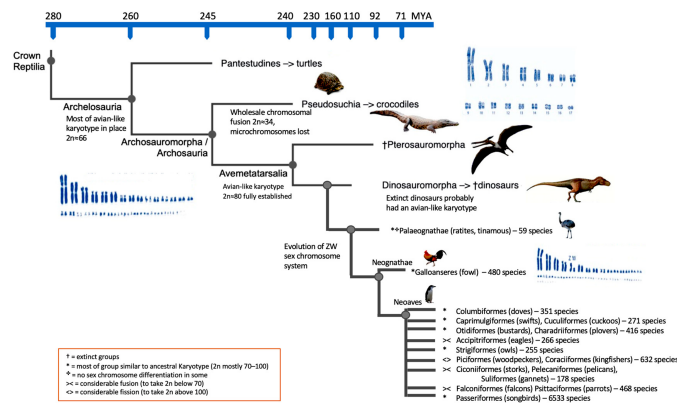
280 260 245 240 230 200 160 110 92 71 MYA

Crown Reptilia

Pantestudines –> turtles

Archelosauria
Most of avian-like karyotype in place 2n=66

Pseudosuchia –> crocodiles

Wholesale chromosomal fusion 2n=34, microchromosomes lost

Archosauromorpha / Archosauria

†Pterosauromorpha

Avemetatarsalia
Avian-like karyotype 2n=80 fully established

Dinosauromorpha –> †dinosaurs
Extinct dinosaurs probably had an avian-like karyotype

Evolution of ZW sex chromosome system

*✣Palaeognathae (ratites, tinamous) – 59 species

Neognathae

*Galloanseres (fowl) – 480 species

ZW

Neoaves

* Columbiformes (doves) – 351 species
* Caprimulgiformes (swifts), Cuculiformes (cuckoos) – 271 species
* Otidiformes (bustards), Charadriiformes (plovers) – 416 species
>< Accipitriformes (eagles) – 266 species
* Strigiformes (owls) – 255 species
<> Piciformes (woodpeckers), Coraciiformes (kingfishers) – 632 species
>< Ciconiiformes (storks), Pelecaniformes (pelicans), Suliformes (gannets) – 178 species
>< Falconiformes (falcons) Psittaciformes (parrots) – 468 species
* Passeriformes (songbirds) – 6533 species

† = extinct groups
* = most of group similar to ancestral Karyotype (2n mostly 70–100)
✣ = no sex chromosome differentiation in some
>< = considerable fusion (to take 2n below 70)
<> = considerable fission (to take 2n above 100)